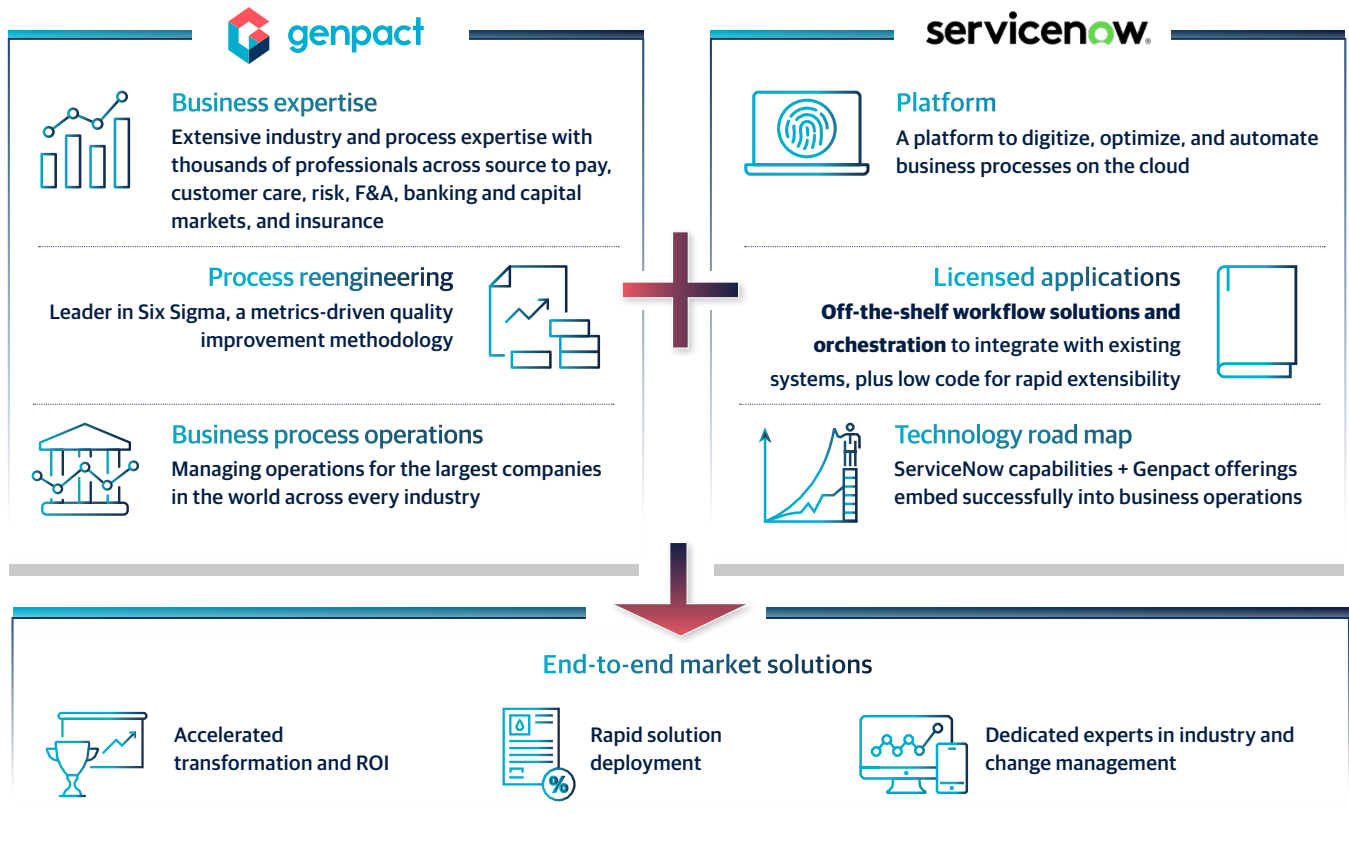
genpact

Business expertise
Extensive industry and process expertise with thousands of professionals across source to pay, customer care, risk, F&A, banking and capital markets, and insurance

Process reengineering
Leader in Six Sigma, a metrics-driven quality improvement methodology

Business process operations
Managing operations for the largest companies in the world across every industry

servicenow.

Platform
A platform to digitize, optimize, and automate business processes on the cloud

Licensed applications
**Off-the-shelf workflow solutions and orchestration** to integrate with existing systems, plus low code for rapid extensibility

Technology road map
ServiceNow capabilities + Genpact offerings embed successfully into business operations

End-to-end market solutions

Accelerated transformation and ROI

Rapid solution deployment

Dedicated experts in industry and change management